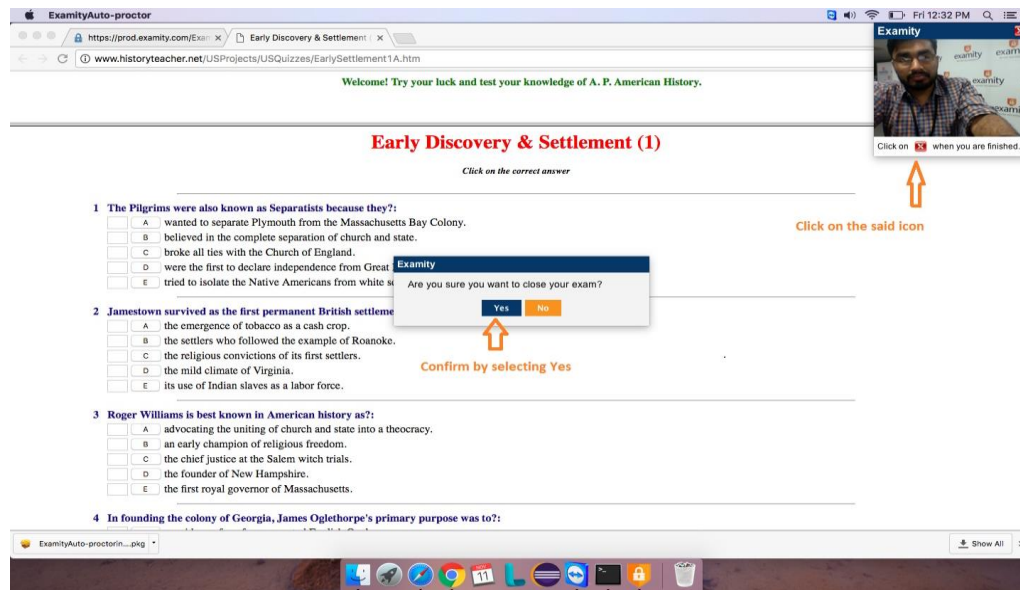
ExamityAuto-proctor

Fri 12:32 PM

https://prod.examity.com/Exa

Early Discovery & Settlement

www.historyteacher.net/USProjects/USQuizzes/EarlySettlement1A.htm

Examity

Click on when you are finished.

Welcome! Try your luck and test your knowledge of A. P. American History.

Early Discovery & Settlement (1)

Click on the correct answer

1 The Pilgrims were also known as Separatists because they?:

A wanted to separate Plymouth from the Massachusetts Bay Colony.

B believed in the complete separation of church and state.

C broke all ties with the Church of England.

D were the first to declare independence from Great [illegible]

E tried to isolate the Native Americans from white s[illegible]

Examity

Are you sure you want to close your exam?

Yes No

Click on the said icon

2 Jamestown survived as the first permanent British settleme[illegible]

A the emergence of tobacco as a cash crop.

B the settlers who followed the example of Roanoke.

C the religious convictions of its first settlers.

D the mild climate of Virginia.

E its use of Indian slaves as a labor force.

Confirm by selecting Yes

3 Roger Williams is best known in American history as?:

A advocating the uniting of church and state into a theocracy.

B an early champion of religious freedom.

C the chief justice at the Salem witch trials.

D the founder of New Hampshire.

E the first royal governor of Massachusetts.

4 In founding the colony of Georgia, James Oglethorpe's primary purpose was to?:

ExamityAuto-proctorin....pkg

Show All